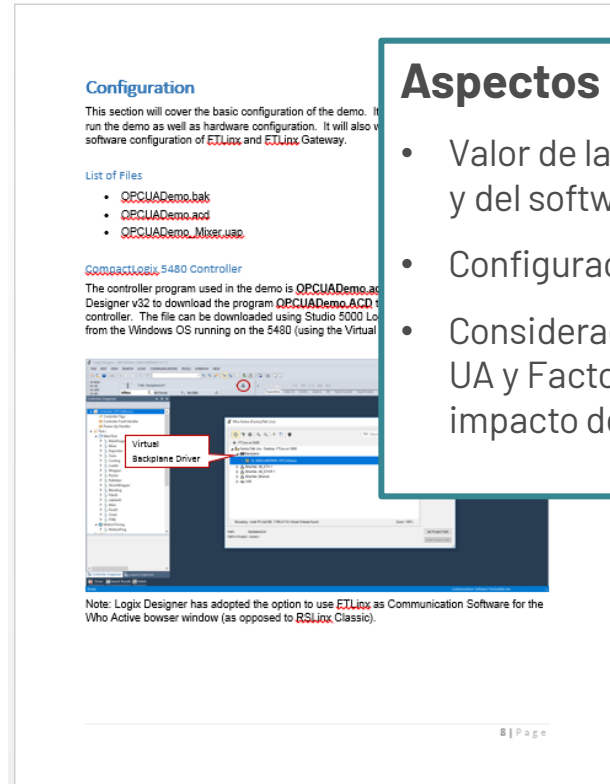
Configuration

This section will cover the basic configuration of the demo. It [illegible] run the demo as well as hardware configuration. It will also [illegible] software configuration of FTLinx and FTLinx Gateway.

List of Files

- OPCUADemo.bak
- OPCUADemo.acd
- OPCUADemo_Mixer.uap

CompactLogix 5480 Controller

The controller program used in the demo is OPCUADemo.ac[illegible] Designer v32 to download the program OPCUADemo.ACD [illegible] controller. The file can be downloaded using Studio 5000 Lo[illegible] from the Windows OS running on the 5480 (using the Virtual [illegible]

Virtual Backplane Driver

Note: Logix Designer has adopted the option to use FTLinx as Communication Software for the Who Active bowser window (as opposed to RSLinx Classic).

8 | Page

Aspectos

- Valor de la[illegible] y del softw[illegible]
- Configurac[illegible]
- Considerac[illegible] UA y Facto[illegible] impacto d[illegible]